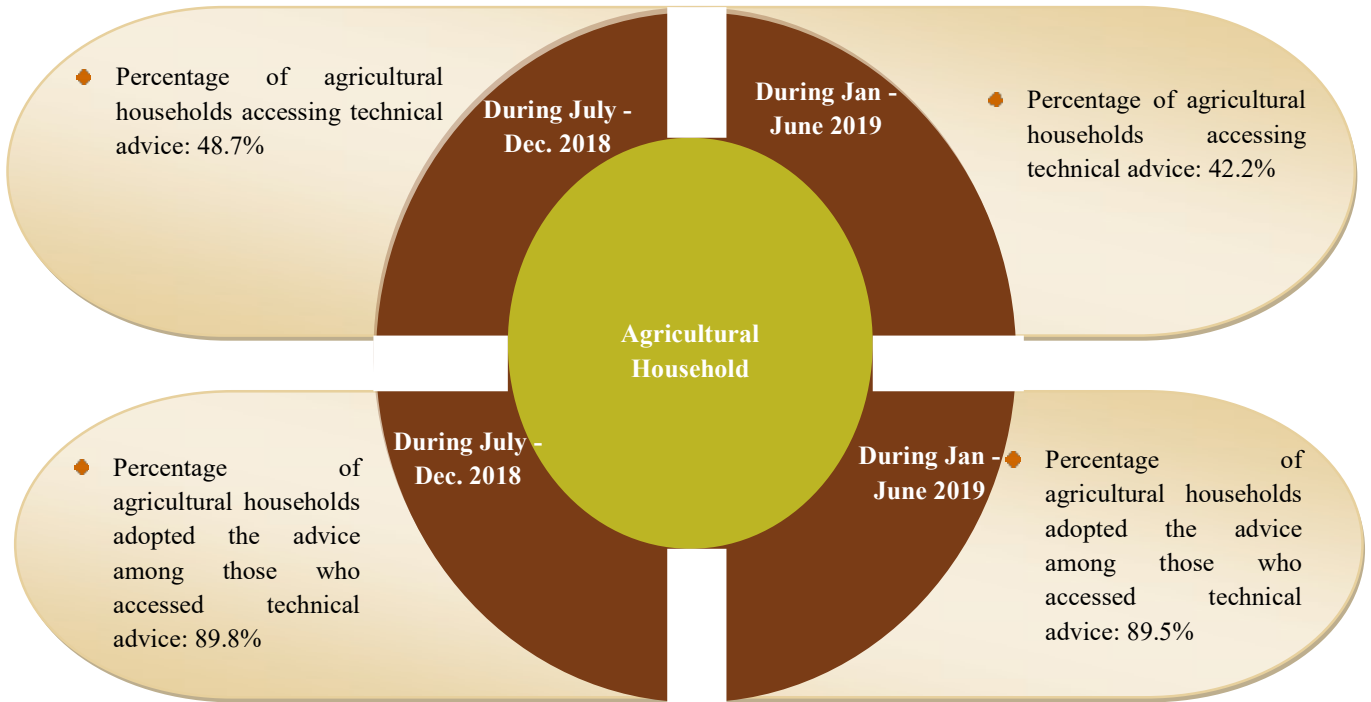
Percentage of agricultural households accessing technical advice: 48.7%

During July - Dec. 2018

During Jan - June 2019

Percentage of agricultural households accessing technical advice: 42.2%

Agricultural Household

During July - Dec. 2018

During Jan - June 2019

Percentage of agricultural households adopted the advice among those who accessed technical advice: 89.8%

Percentage of agricultural households adopted the advice among those who accessed technical advice: 89.5%